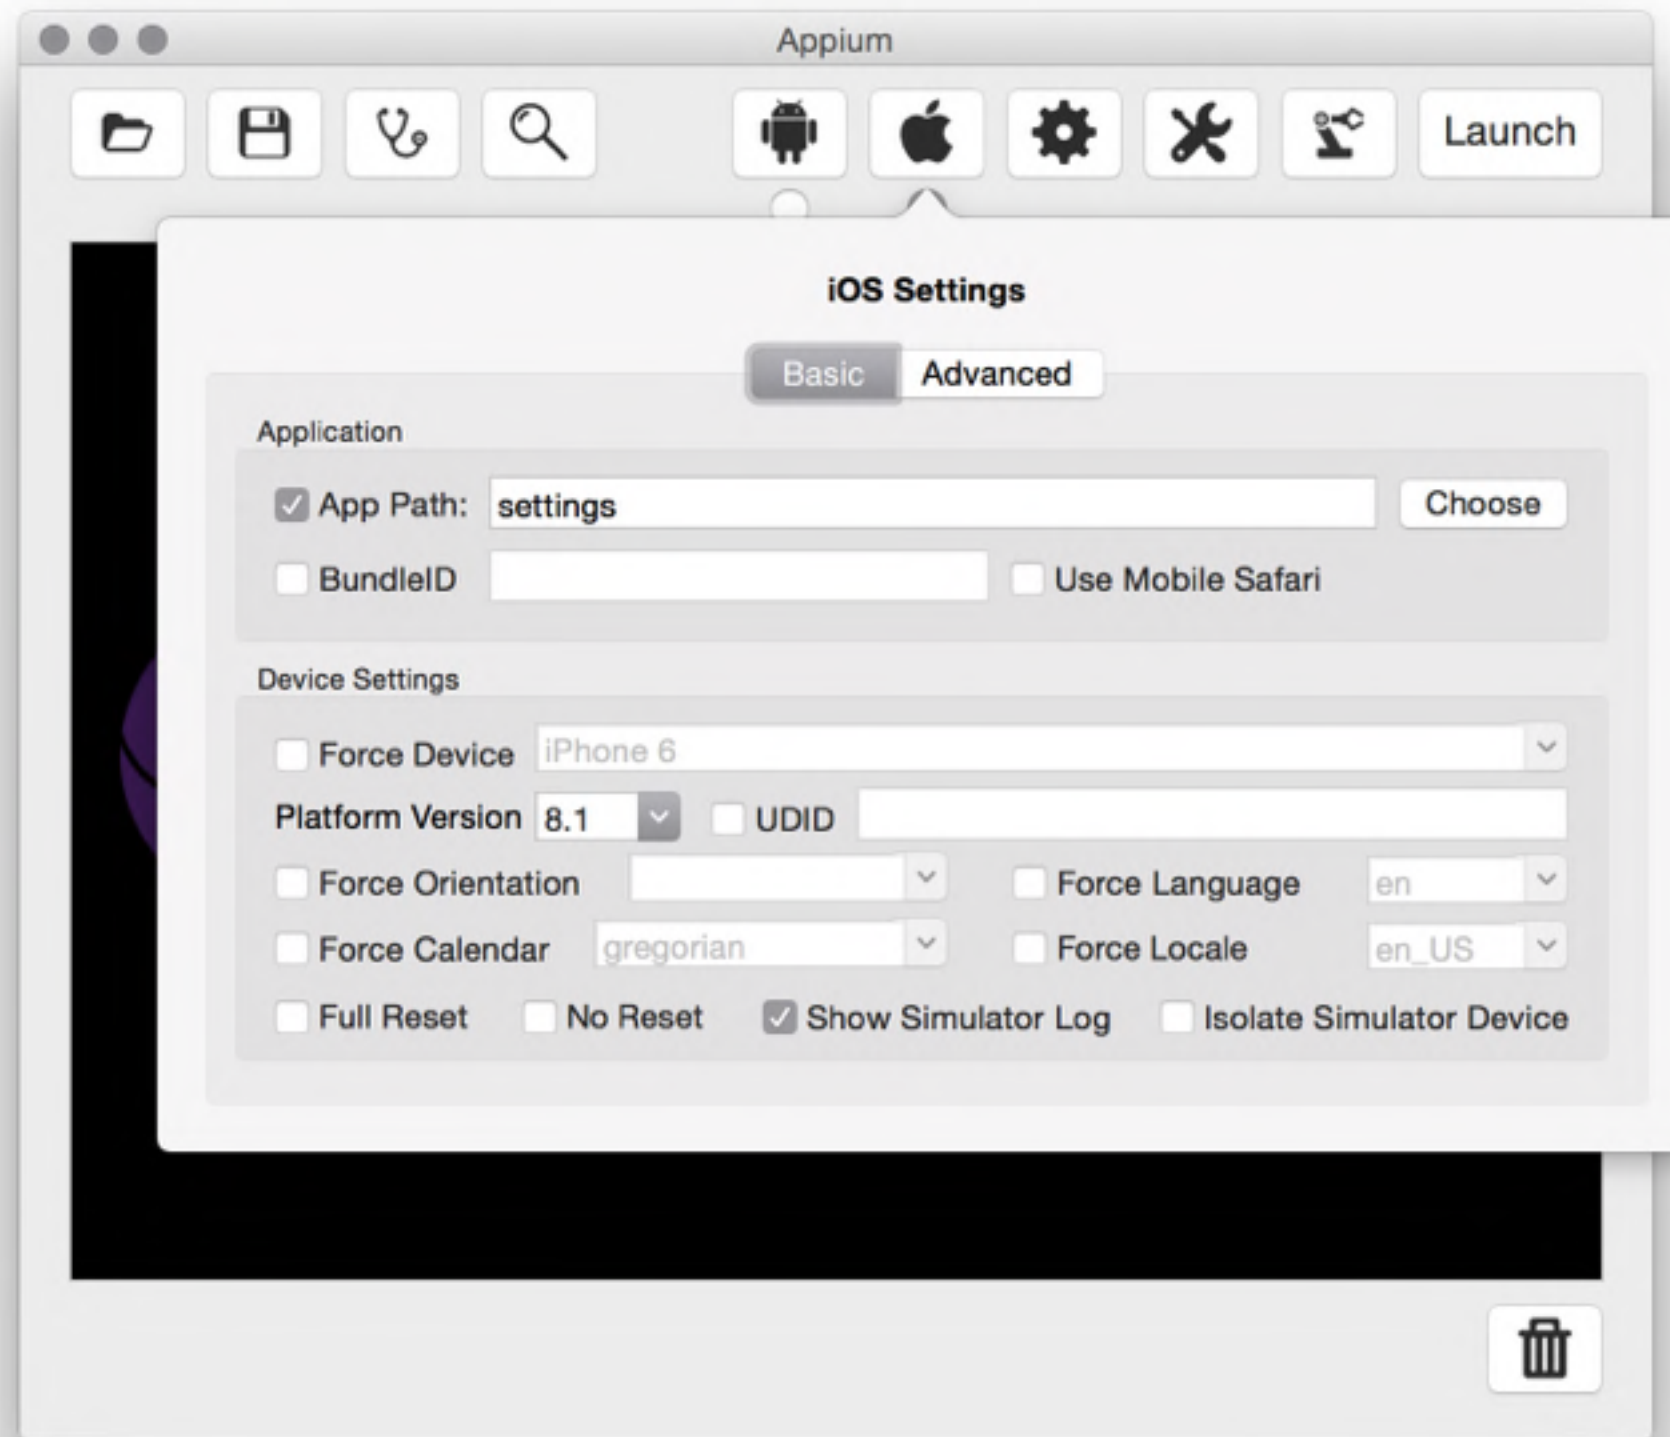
Appium

Launch

iOS Settings

Basic Advanced

Application

App Path: settings Choose

BundleID Use Mobile Safari

Device Settings

Force Device iPhone 6

Platform Version 8.1 UDID

Force Orientation Force Language en

Force Calendar gregorian Force Locale en_US

Full Reset No Reset Show Simulator Log Isolate Simulator Device